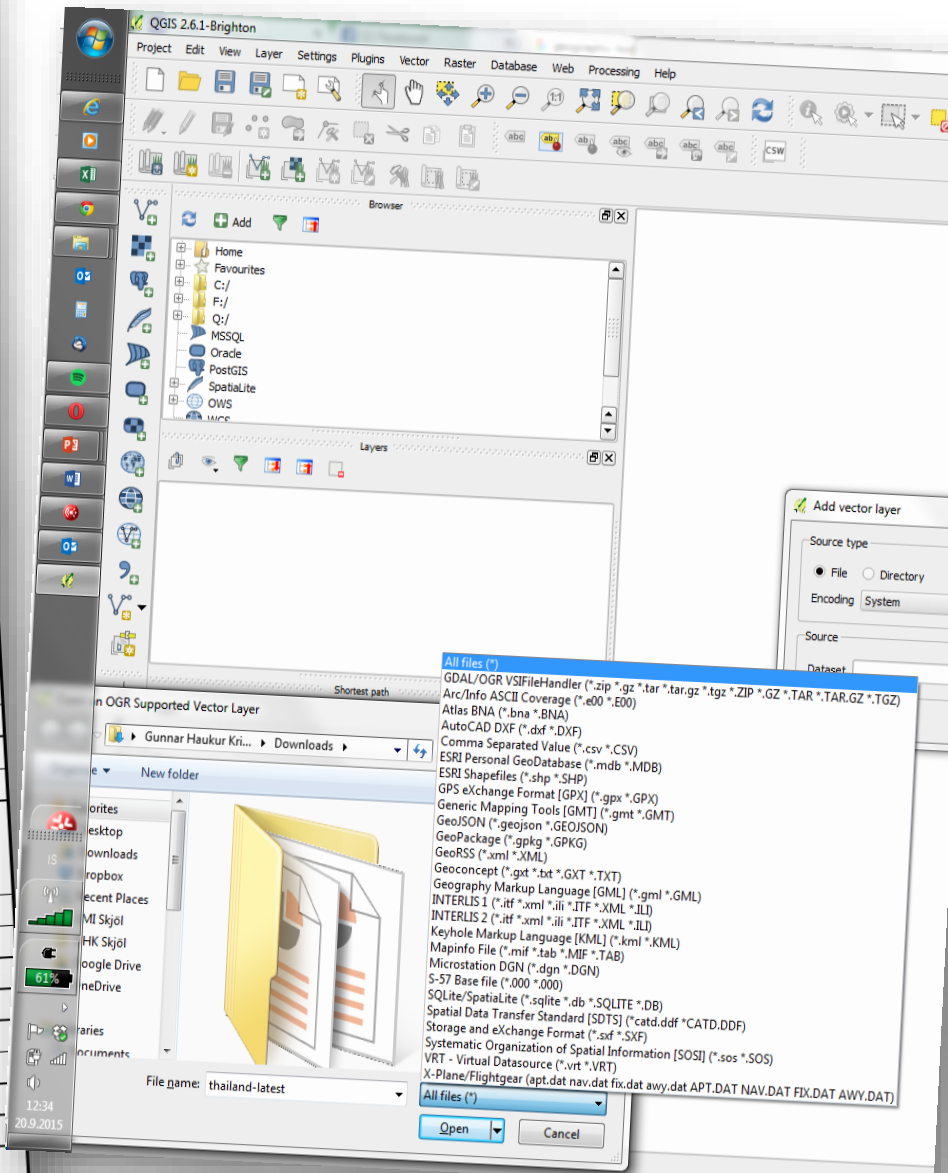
QGIS 2.6.1-Brighton

Project Edit View Layer Settings Plugins Vector Raster Database Web Processing Help

abc abc abc abc abc abc CSW

Browser

Add

Home
Favourites
C:/
F:/
Q:/
MSSQL
Oracle
PostGIS
SpatiaLite
OWS
WCS

Layers

Shortest path

Add vector layer

Source type

File Directory

Encoding System

Source

Dataset

n OGR Supported Vector Layer

Gunnar Haukur Kri... ▸ Downloads ▸

New folder

orites
esktop
ownloads
ropbox
ecent Places
MI Skjöl
HK Skjöl
oogle Drive
neDrive
raries
ocuments

File name: thailand-latest

All files (*)

Open

Cancel

All files (*)
GDAL/OGR VSIFileHandler (*.zip *.gz *.tar *.tar.gz *.tgz *.ZIP *.GZ *.TAR *.TAR.GZ *.TGZ)
Arc/Info ASCII Coverage (*.e00 *.E00)
Atlas BNA (*.bna *.BNA)
AutoCAD DXF (*.dxf *.DXF)
Comma Separated Value (*.csv *.CSV)
ESRI Personal GeoDatabase (*.mdb *.MDB)
ESRI Shapefiles (*.shp *.SHP)
GPS eXchange Format [GPX] (*.gpx *.GPX)
Generic Mapping Tools [GMT] (*.gmt *.GMT)
GeoJSON (*.geojson *.GEOJSON)
GeoPackage (*.gpkg *.GPKG)
GeoRSS (*.xml *.XML)
Geoconcept (*.gxt *.txt *.GXT *.TXT)
Geography Markup Language [GML] (*.gml *.GML)
INTERLIS 1 (*.itf *.xml *.ili *.ITF *.XML *.ILI)
INTERLIS 2 (*.itf *.xml *.ili *.ITF *.XML *.ILI)
Keyhole Markup Language [KML] (*.kml *.KML)
Mapinfo File (*.mif *.tab *.MIF *.TAB)
Microstation DGN (*.dgn *.DGN)
S-57 Base file (*.000 *.000)
SQLite/SpatiaLite (*.sqlite *.db *.SQLITE *.DB)
Spatial Data Transfer Standard [SDTS] (*catd.ddf *CATD.DDF)
Storage and eXchange Format (*.sxf *.SXF)
Systematic Organization of Spatial Information [SOSI] (*.sos *.SOS)
VRT - Virtual Datasource (*.vrt *.VRT)
X-Plane/Flightgear (apt.dat nav.dat fix.dat awy.dat APT.DAT NAV.DAT FIX.DAT AWY.DAT)

IS
61%
12:34
20.9.2015